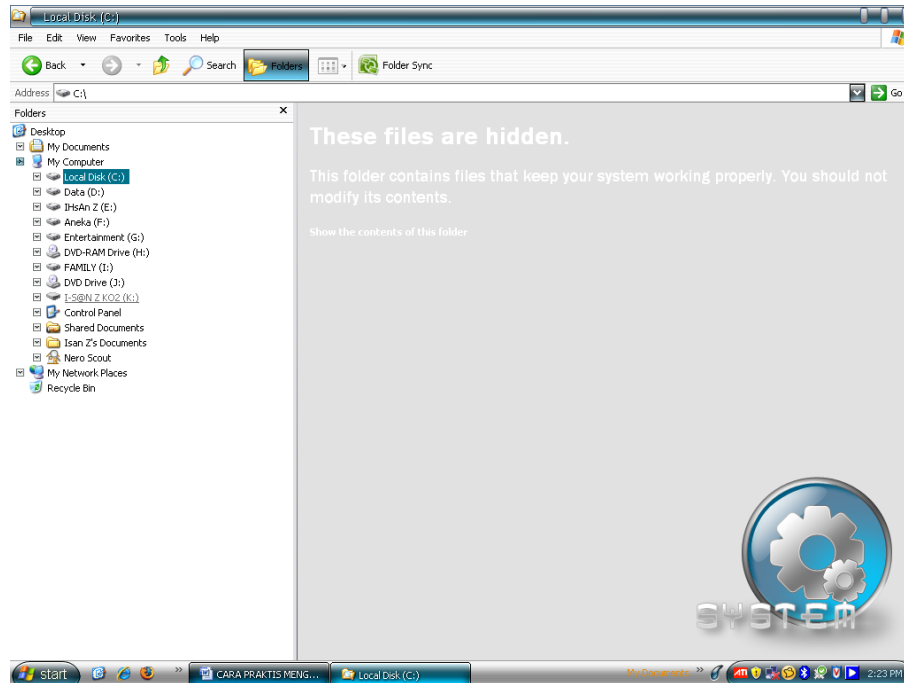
Local Disk (C:)

File Edit View Favorites Tools Help

Back Search Folders Folder Sync

Address C:\ Go

Folders

Desktop
My Documents
My Computer
Local Disk (C:)
Data (D:)
IHsAn Z (E:)
Aneka (F:)
Entertainment (G:)
DVD-RAM Drive (H:)
FAMILY (I:)
DVD Drive (J:)
I-S@N Z KO2 (K:)
Control Panel
Shared Documents
Isan Z's Documents
Nero Scout
My Network Places
Recycle Bin

These files are hidden.

This folder contains files that keep your system working properly. You should not modify its contents.

Show the contents of this folder

SYSTEM

start CARA PRAKTIS MENG... Local Disk (C:) My Computer 2:23 PM